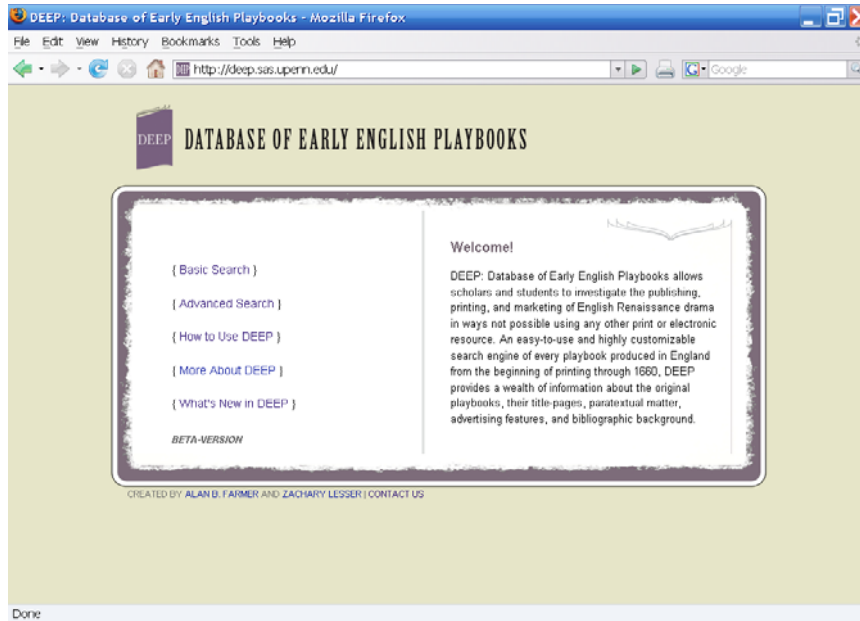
DEEP: Database of Early English Playbooks - Mozilla Firefox

File Edit View History Bookmarks Tools Help

http://deep.sas.upenn.edu/

Google

DEEP

DATABASE OF EARLY ENGLISH PLAYBOOKS

{ Basic Search }

{ Advanced Search }

{ How to Use DEEP }

{ More About DEEP }

{ What's New in DEEP }

BETA-VERSION

Welcome!

DEEP: Database of Early English Playbooks allows scholars and students to investigate the publishing, printing, and marketing of English Renaissance drama in ways not possible using any other print or electronic resource. An easy-to-use and highly customizable search engine of every playbook produced in England from the beginning of printing through 1660, DEEP provides a wealth of information about the original playbooks, their title-pages, paratextual matter, advertising features, and bibliographic background.

CREATED BY ALAN B. FARMER AND ZACHARY LESSER | CONTACT US

Done